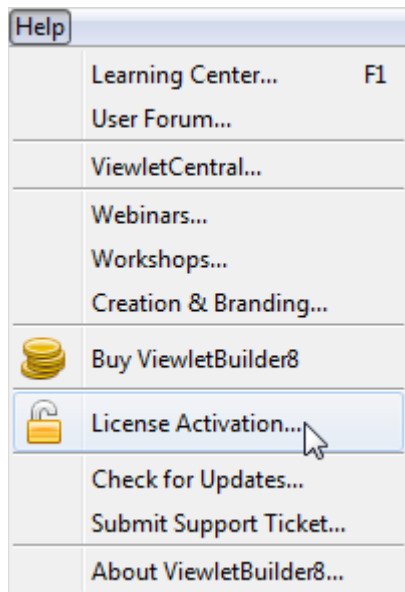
Help

Learning Center... F1
User Forum...

ViewletCentral...

Webinars...
Workshops...
Creation & Branding...

Buy ViewletBuilder8

License Activation...

Check for Updates...
Submit Support Ticket...

About ViewletBuilder8...